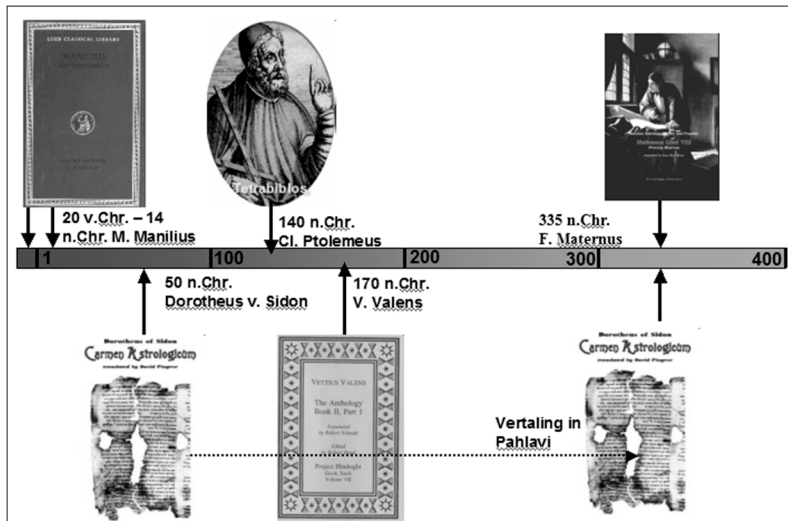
LOEB CLASSICAL LIBRARY

MANILIUS

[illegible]

Tetrabiblos

Mathesis Liber VIII

20 v.Chr. – 14 n.Chr. M. Manilius

140 n.Chr. Cl. Ptolemeus

335 n.Chr. F. Maternus

1

100

200

300

400

50 n.Chr. Dorotheus v. Sidon

170 n.Chr. V. Valens

Dorotheus of Sidon
Carmen Astrologicum
translated by David Pingree

VETTIUS VALENS
The Anthology
Book II, Part 1
Translated by Robert Schmidt
Edited by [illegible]
Project Hindsight
Greek Track
Volume VII

Dorotheus of Sidon
Carmen Astrologicum
translated by David Pingree

Vertaling in Pahlavi